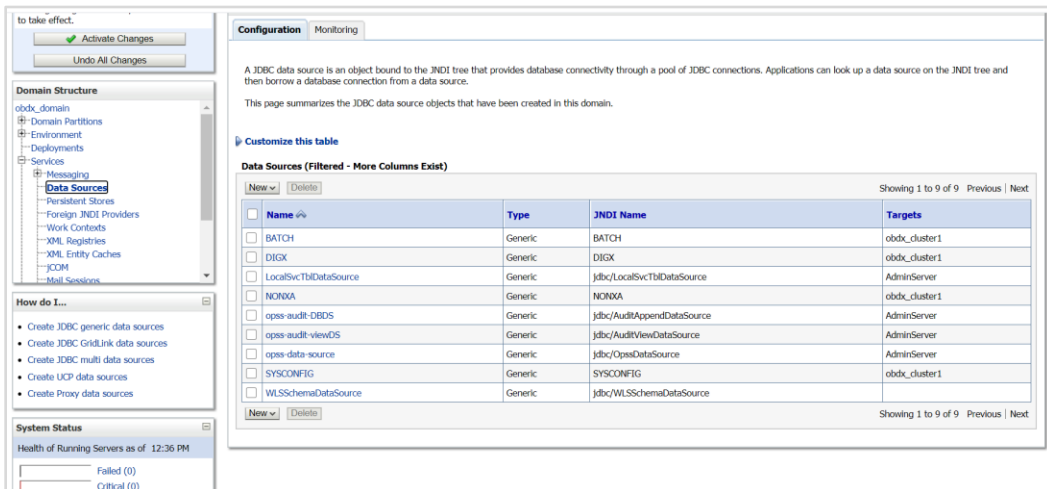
to take effect.

Activate Changes

Undo All Changes

Domain Structure

obdx_domain
Domain Partitions
Environment
Deployments
Services
Messaging
Data Sources
Persistent Stores
Foreign JNDI Providers
Work Contexts
XML Registries
XML Entity Caches
jCOM
Mail Sessions

How do I...

• Create JDBC generic data sources
• Create JDBC GridLink data sources
• Create JDBC multi data sources
• Create UCP data sources
• Create Proxy data sources

System Status

Health of Running Servers as of 12:36 PM

Failed (0)
Critical (0)

Configuration | Monitoring

A JDBC data source is an object bound to the JNDI tree that provides database connectivity through a pool of JDBC connections. Applications can look up a data source on the JNDI tree and then borrow a database connection from a data source.

This page summarizes the JDBC data source objects that have been created in this domain.

Customize this table

Data Sources (Filtered - More Columns Exist)

New | Delete | Showing 1 to 9 of 9 Previous | Next

| Name | Type | JNDI Name | Targets |
|---|---|---|---|
| BATCH | Generic | BATCH | obdx_cluster1 |
| DIGX | Generic | DIGX | obdx_cluster1 |
| LocalSvcTblDataSource | Generic | jdbc/LocalSvcTblDataSource | AdminServer |
| NONXA | Generic | NONXA | obdx_cluster1 |
| opss-audit-DBDS | Generic | jdbc/AuditAppendDataSource | AdminServer |
| opss-audit-viewDS | Generic | jdbc/AuditViewDataSource | AdminServer |
| opss-data-source | Generic | jdbc/OpssDataSource | AdminServer |
| SYSCONFIG | Generic | SYSCONFIG | obdx_cluster1 |
| WLSSchemaDataSource | Generic | jdbc/WLSSchemaDataSource | |

New | Delete | Showing 1 to 9 of 9 Previous | Next